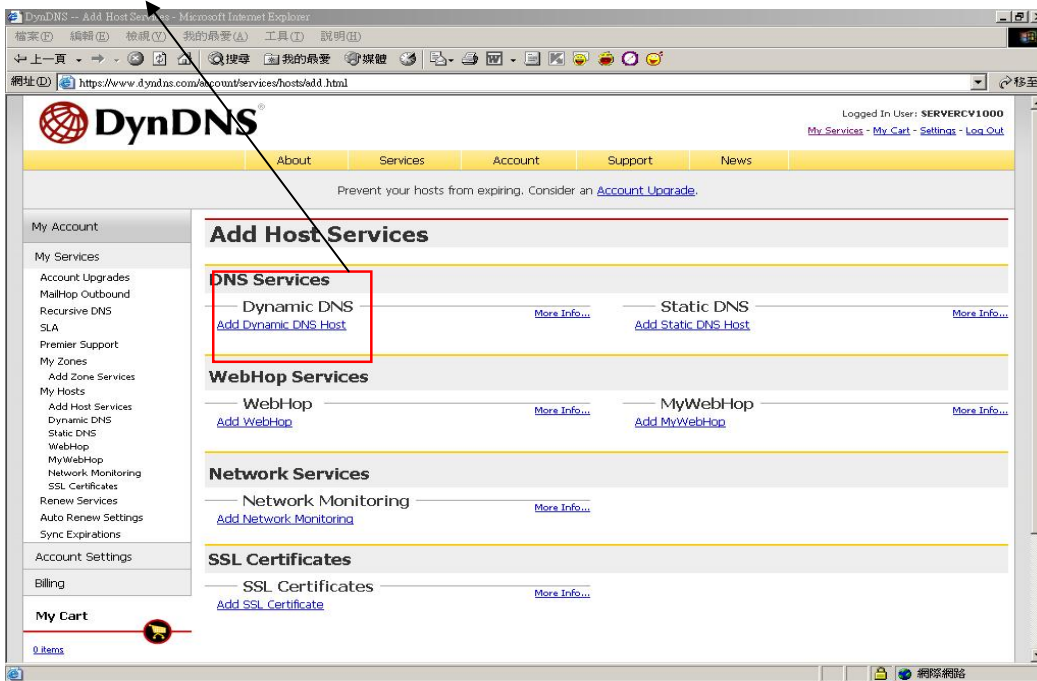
DynDNS -- Add Host Services - Microsoft Internet Explorer

檔案(F) 編輯(E) 檢視(V) 我的最愛(A) 工具(T) 說明(H)

上一頁 搜尋 我的最愛 媒體

網址(D) https://www.dyndns.com/account/services/hosts/add.html 移至

DynDNS

Logged In User: SERVERCV1000
My Services - My Cart - Settings - Log Out

About Services Account Support News

Prevent your hosts from expiring. Consider an Account Upgrade.

My Account
My Services
Account Upgrades
MailHop Outbound
Recursive DNS
SLA
Premier Support
My Zones
Add Zone Services
My Hosts
Add Host Services
Dynamic DNS
Static DNS
WebHop
MyWebHop
Network Monitoring
SSL Certificates
Renew Services
Auto Renew Settings
Sync Expirations
Account Settings
Billing
My Cart
0 items

Add Host Services

DNS Services

Dynamic DNS
Add Dynamic DNS Host
More Info...

Static DNS
Add Static DNS Host
More Info...

WebHop Services

WebHop
Add WebHop
More Info...

MyWebHop
Add MyWebHop
More Info...

Network Services

Network Monitoring
Add Network Monitoring
More Info...

SSL Certificates

SSL Certificates
Add SSL Certificate
More Info...

網際網路